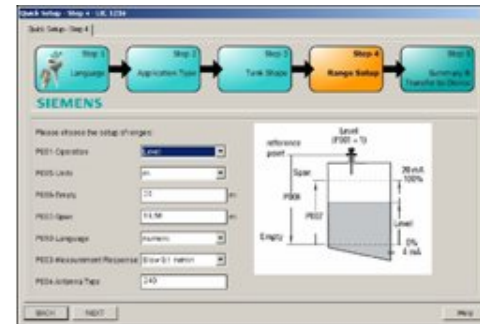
Quick Setup - Step 4 - LR 1234

Quick Setup: Step 4

Step 1
Language

Step 2
Application Type

Step 3
Tank Shape

Step 4
Range Setup

Step 5
Summary & Transfer to Device

SIEMENS

Please choose the setup of ranges:

P001 Operation: Level

P005 Units: m

P006 Empty: 20 m

P007 Span: 18.50 m

P010 Language: Numeric

P003 Measurement Response: Slow 0.1 m/min

P004 Antenna Type: 240

reference point

Level (P001 = 1)

Span

P006

P007

Empty

Level

20 mA 100%

0% 4 mA

BACK

NEXT

Help